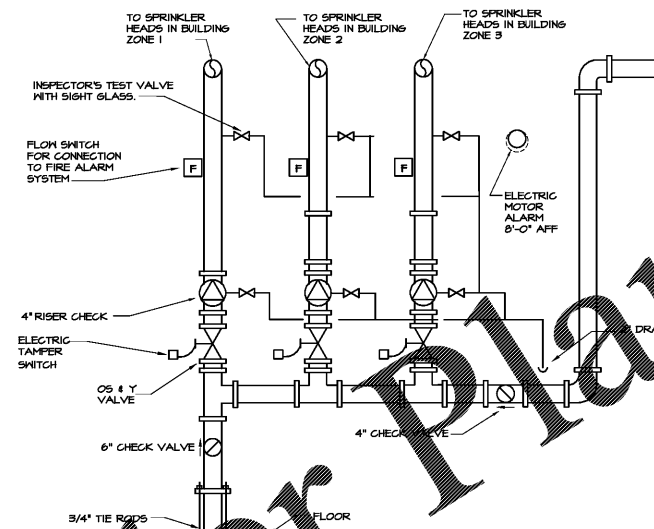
TO SPRINKLER HEADS IN BUILDING ZONE 1

TO SPRINKLER HEADS IN BUILDING ZONE 2

TO SPRINKLER HEADS IN BUILDING ZONE 3

INSPECTOR'S TEST VALVE WITH SIGHT GLASS.

FLOW SWITCH FOR CONNECTION TO FIRE ALARM SYSTEM

F

F

F

ELECTRIC MOTOR ALARM 8'-0" AFF

4" RISER CHECK

ELECTRIC TAMPER SWITCH

OS & Y VALVE

2" DRA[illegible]

6" CHECK VALVE

4" CHECK VALVE

3/4" TIE RODS

FLOOR